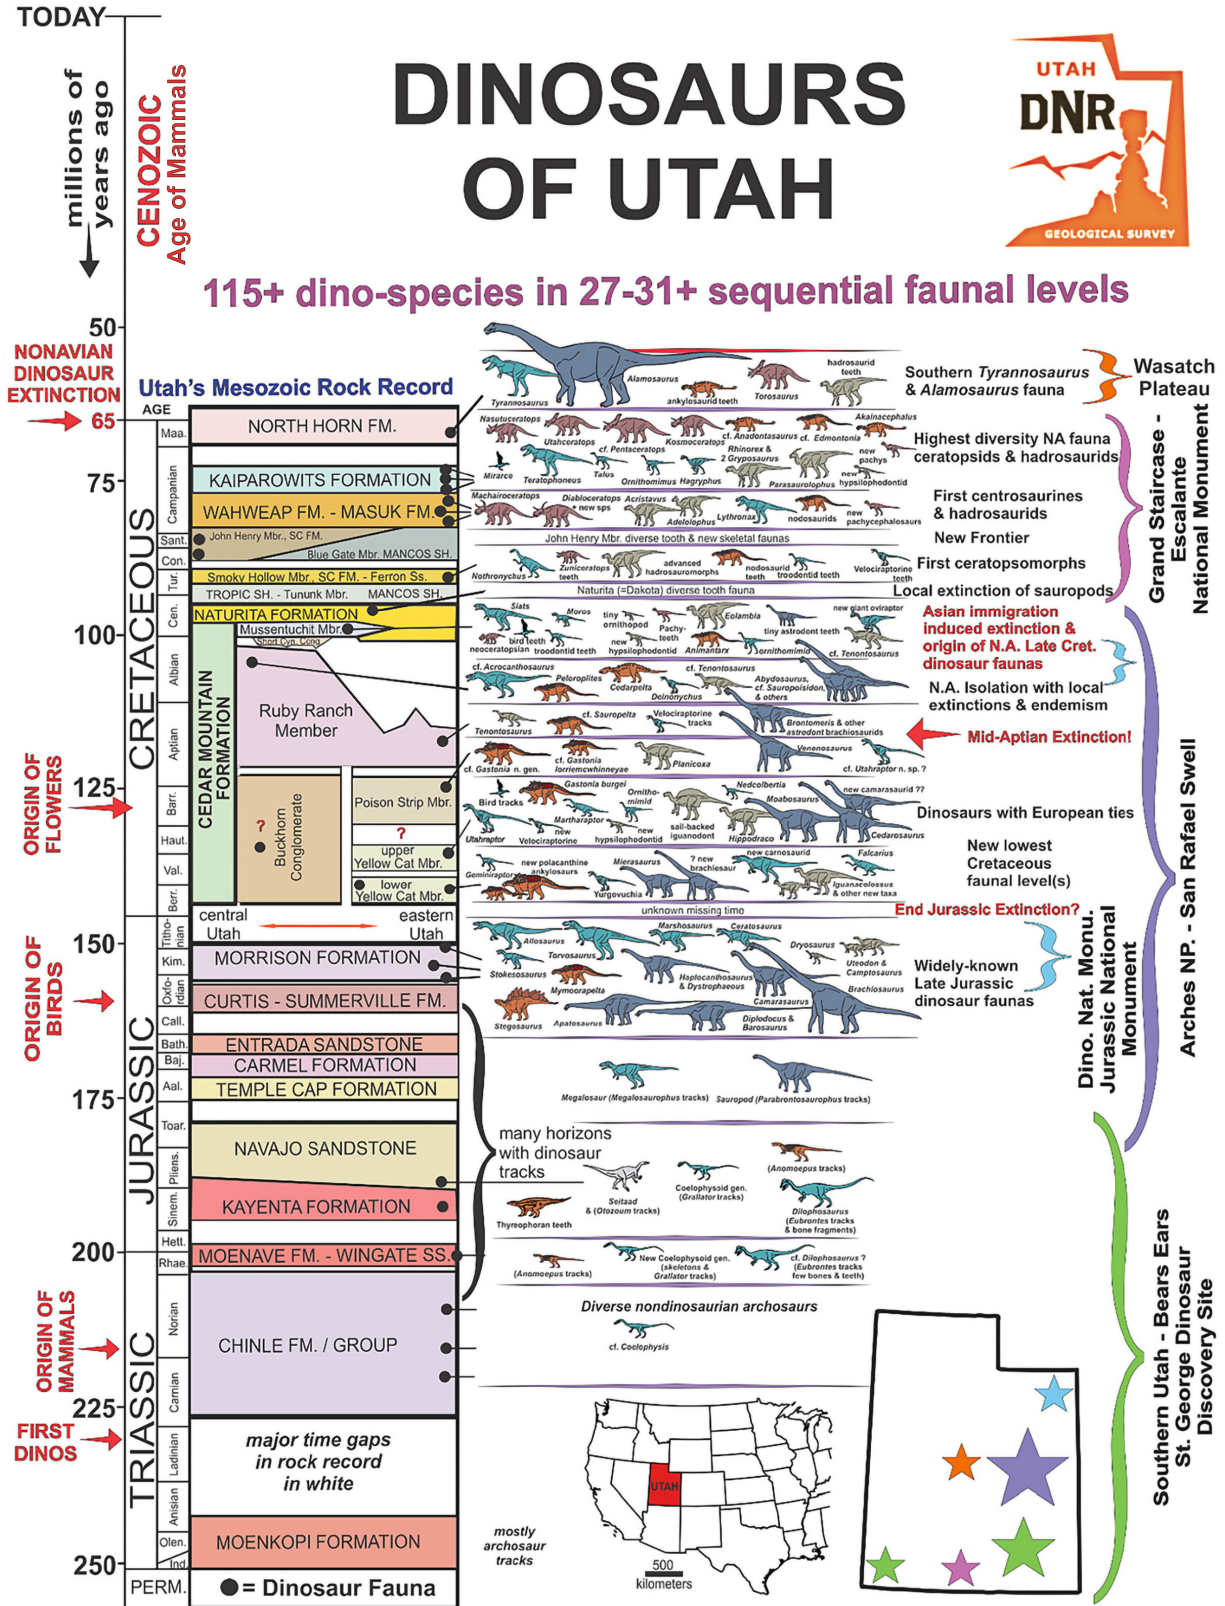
TODAY

millions of years ago

CENOZOIC Age of Mammals

DINOSAURS OF UTAH

UTAH DNR GEOLOGICAL SURVEY

115+ dino-species in 27-31+ sequential faunal levels

50

NONAVIAN DINOSAUR EXTINCTION

65

75

100

125

150

175

200

225

250

Utah's Mesozoic Rock Record

AGE

CRETACEOUS

Maa.
Campanian
Sant.
Con.
Tur.
Cen.
Albian
Aptian
Barr.
Haut.
Val.
Berr.

NORTH HORN FM.
KAIPAROWITS FORMATION
WAHWEAP FM. - MASUK FM.
John Henry Mbr., SC FM.
Blue Gate Mbr. MANCOS SH.
Smoky Hollow Mbr., SC FM. - Ferron Ss.
TROPIC SH. - Tununk Mbr. MANCOS SH.
NATURITA FORMATION
Mussentuchit Mbr.
Short Cyn. Cong.
CEDAR MOUNTAIN FORMATION
Ruby Ranch Member
Buckhorn Conglomerate
?
Poison Strip Mbr.
?
upper Yellow Cat Mbr.
lower Yellow Cat Mbr.
central Utah
eastern Utah

ORIGIN OF FLOWERS

JURASSIC

Titho-nian
Kim.
Oxfo-rdian
Call.
Bath.
Baj.
Aal.
Toar.
Pliens.
Sinem.
Hett.
Rhae.

MORRISON FORMATION
CURTIS - SUMMERVILLE FM.
ENTRADA SANDSTONE
CARMEL FORMATION
TEMPLE CAP FORMATION
NAVAJO SANDSTONE
KAYENTA FORMATION
MOENAVE FM. - WINGATE SS.

ORIGIN OF BIRDS

TRIASSIC

Norian
Carnian
Ladinian
Anisian
Olen.
Ind.

CHINLE FM. / GROUP
major time gaps in rock record in white
MOENKOPI FORMATION

ORIGIN OF MAMMALS

FIRST DINOS

PERM.

● = Dinosaur Fauna

Tyrannosaurus
Alamosaurus
ankylosaurid teeth
Torosaurus
hadrosaurid teeth
Southern Tyrannosaurus & Alamosaurus fauna
Wasatch Plateau

Nasutoceratops
Utahceratops
cf. Pentaceratops
Kosmoceratops
Rhinorex & 2 Gryposaurus
cf. Anadontasaurus
cf. Edmontonia
Akainacephalus
new pachys
Mirarce
Teratophoneus
Talos
Ornithomimus
Hagryphus
Parasaurolophus
new hypsilophodontid
Highest diversity NA fauna ceratopsids & hadrosaurids

Machairoceratops
Diabloceratops + new sps
Acristavus
Adelolophus
Lythronax
nodosaurids
new pachycephalosaurs
First centrosaurines & hadrosaurids
John Henry Mbr. diverse tooth & new skeletal faunas
New Frontier

Nothronychus
Zuniceratops teeth
advanced hadrosauromorphs
nodosaurid teeth
troodontid teeth
Velociraptorine teeth
First ceratopsomorphs
Naturita (=Dakota) diverse tooth fauna
Local extinction of sauropods

Grand Staircase - Escalante National Monument

Siats
Moros
tiny ornithopod
Pachy-teeth
Eolambia
new giant oviraptor
bird teeth
neoceratopsian
troodontid teeth
new hypsilophodontid
Animantarx
ornithomimid
tiny astrodont teeth
cf. Tenontosaurus
Asian immigration induced extinction & origin of N.A. Late Cret. dinosaur faunas

cf. Acrocanthosaurus
Peloroplites
Cedarpelta
Deinonychus
cf. Tenontosaurus
Abydosaurus, cf. Sauroposeidon, & others
N.A. Isolation with local extinctions & endemism

Tenontosaurus
cf. Sauropelta
Velociraptorine tracks
Brontomeris & other astrodont brachiosaurids
Venenosaurus
Mid-Aptian Extinction!
cf. Gastonia n. gen.
cf. Gastonia lorriemcwhinneyae
Planicoxa
cf. Utahraptor n. sp. ?

Gastonia burgei
Nedcolbertia
new camarasaurid ??
Bird tracks
Martharaptor
Ornitho-mimid
Moabosaurus
Utahraptor
Velociraptorine
new hypsilophodontid
sail-backed iguanodont
Hippodraco
Cedarosaurus
Dinosaurs with European ties

new polacanthine ankylosaurs
Mierasaurus
? new brachiosaur
new carnosaurid
Falcarius
Geminiraptor
Yurgovuchia
Iguanacolossus & other new taxa
New lowest Cretaceous faunal level(s)
unknown missing time
End Jurassic Extinction?

Arches NP. - San Rafael Swell

Allosaurus
Marshosaurus
Ceratosaurus
Torvosaurus
Dryosaurus
Uteodon & Camptosaurus
Stokesosaurus
Haplocanthosaurus & Dystrophaeous
Brachiosaurus
Mymoorapelta
Camarasaurus
Stegosaurus
Apatosaurus
Diplodocus & Barosaurus
Widely-known Late Jurassic dinosaur faunas

Dino. Nat. Monu. Jurassic National Monument

Megalosaur (Megalosaurophus tracks)
Sauropod (Parabrontosaurophus tracks)

many horizons with dinosaur tracks
Seitaad & (Otozoum tracks)
Coelophysoid gen. (Grallator tracks)
(Anomoepus tracks)
Thyreophoran teeth
Dilophosaurus (Eubrontes tracks & bone fragments)

(Anomoepus tracks)
New Coelophysoid gen. (skeletons & Grallator tracks)
cf. Dilophosaurus ? (Eubrontes tracks few bones & teeth)

Diverse nondinosaurian archosaurs
cf. Coelophysis

Southern Utah - Bears Ears St. George Dinosaur Discovery Site

UTAH
500 kilometers

mostly archosaur tracks